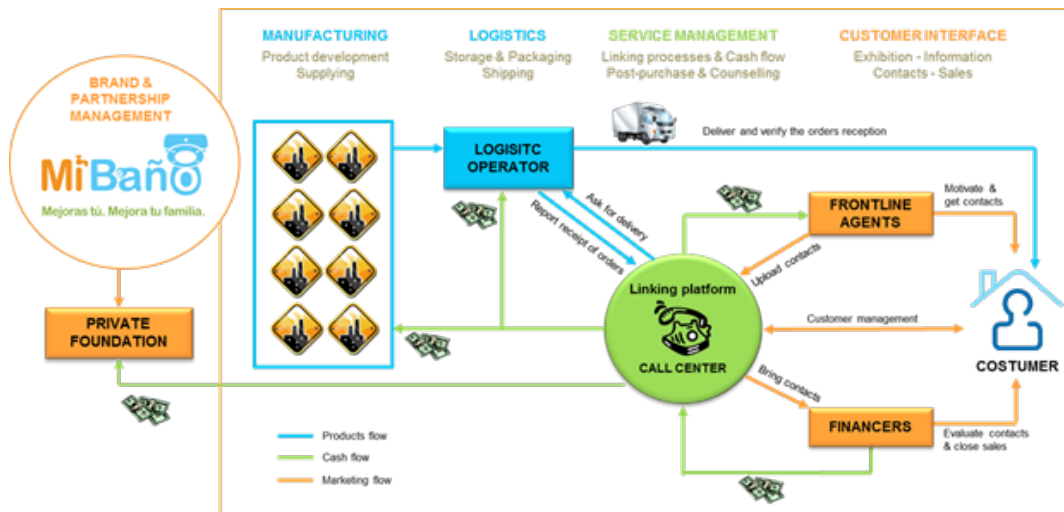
BRAND & PARTNERSHIP MANAGEMENT

MiBaño

Mejoras tú. Mejora tu familia.

PRIVATE FOUNDATION

MANUFACTURING
Product development
Supplying

LOGISTICS
Storage & Packaging
Shipping

SERVICE MANAGEMENT
Linking processes & Cash flow
Post-purchase & Counselling

CUSTOMER INTERFACE
Exhibition - Information
Contacts - Sales

LOGISITC OPERATOR

Deliver and verify the orders reception

Ask for delivery

Report receipt of orders

FRONTLINE AGENTS

Motivate & get contacts

Upload contacts

Linking platform

CALL CENTER

Customer management

COSTUMER

Bring contacts

FINANCERS

Evaluate contacts & close sales

Products flow

Cash flow

Marketing flow